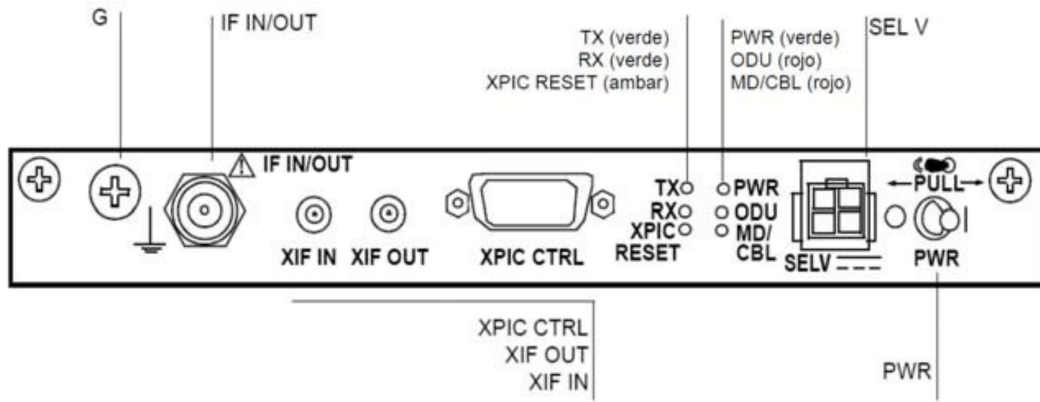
G

IF IN/OUT

TX (verde)
RX (verde)
XPIC RESET (ambar)

PWR (verde)
ODU (rojo)
MD/CBL (rojo)

SEL V

IF IN/OUT

XIF IN

XIF OUT

XPIC CTRL

TX
RX
XPIC
RESET

PWR
ODU
MD/
CBL

SELV

PULL

PWR

XPIC CTRL
XIF OUT
XIF IN

PWR